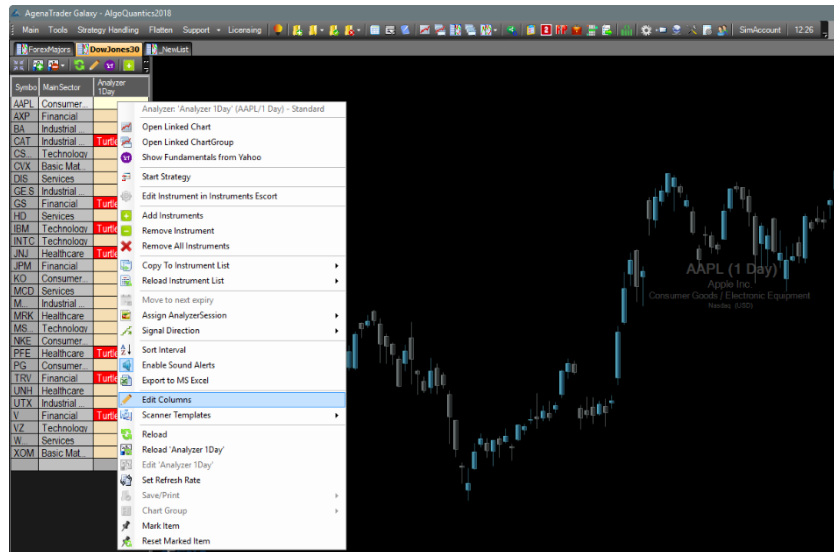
AgenaTrader Galaxy - AlgoQuantics2018

Main Tools Strategy Handling Flatten Support Licensing SimAccount 12:26

ForexMajors DowJones30 _NewList

| Symbo | MainSector | Analyzer 1Day |
|---|---|---|
| AAPL | Consumer... | |
| AXP | Financial | |
| BA | Industrial ... | |
| CAT | Industrial ... | Turtle |
| CS... | Technology | |
| CVX | Basic Mat... | |
| DIS | Services | |
| GE S | Industrial ... | |
| GS | Financial | Turtle |
| HD | Services | |
| IBM | Technology | Turtle |
| INTC | Technology | |
| JNJ | Healthcare | Turtle |
| JPM | Financial | |
| KO | Consumer... | |
| MCD | Services | |
| M... | Industrial ... | |
| MRK | Healthcare | |
| MS... | Technology | |
| NKE | Consumer... | |
| PFE | Healthcare | Turtle |
| PG | Consumer... | |
| TRV | Financial | Turtle |
| UNH | Healthcare | |
| UTX | Industrial ... | |
| V | Financial | Turtle |
| VZ | Technology | |
| W... | Services | |
| XOM | Basic Mat... | |

Analyzer: 'Analyzer 1Day' (AAPL/1 Day) - Standard
Open Linked Chart
Open Linked ChartGroup
Show Fundamentals from Yahoo
Start Strategy
Edit Instrument in Instruments Escort
Add Instruments
Remove Instrument
Remove All Instruments
Copy To Instrument List
Reload Instrument List
Move to next expiry
Assign AnalyzerSession
Signal Direction
Sort Interval
Enable Sound Alerts
Export to MS Excel
Edit Columns
Scanner Templates
Reload
Reload 'Analyzer 1Day'
Edit 'Analyzer 1Day'
Set Refresh Rate
Save/Print
Chart Group
Mark Item
Reset Marked Item

AAPL (1 Day)
Apple Inc.
Consumer Goods / Electronic Equipment
Nasdaq (USD)